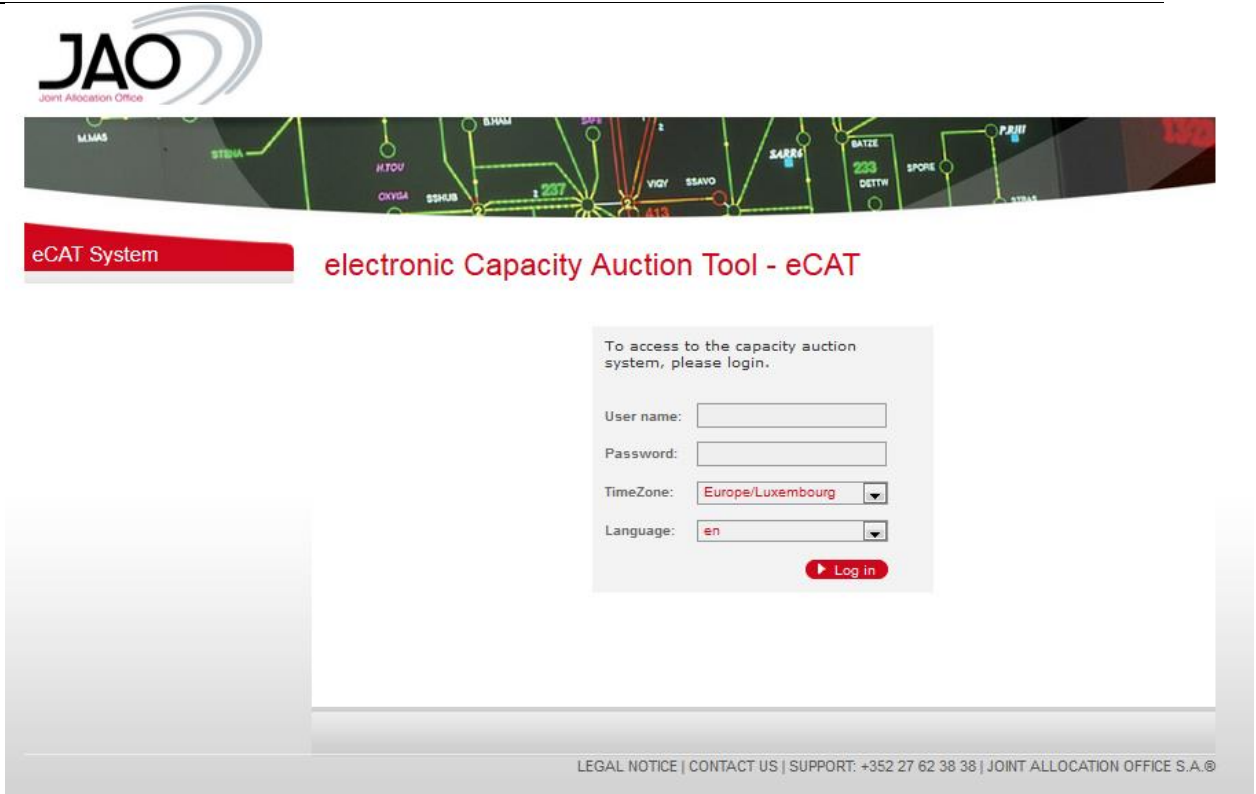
JAO
Joint Allocation Office

M.MAS STENA H.TOU CHYGA SSHUB B.HAM VIGY SSAVO SARR6 BATZE 233 DETTW SPORE P.RIII 237 413

eCAT System

electronic Capacity Auction Tool - eCAT

To access to the capacity auction system, please login.

User name:

Password:

TimeZone: Europe/Luxembourg

Language: en

Log in

LEGAL NOTICE | CONTACT US | SUPPORT: +352 27 62 38 38 | JOINT ALLOCATION OFFICE S.A.®